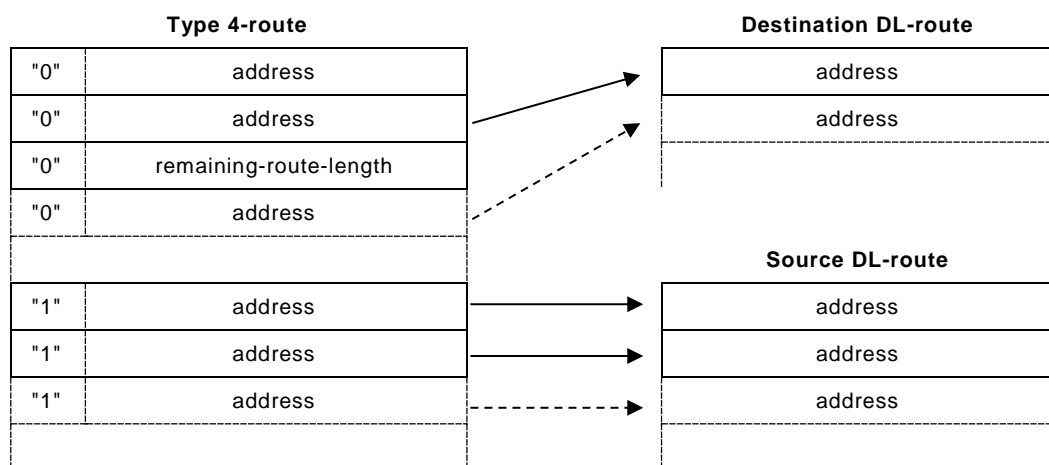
Type 4-route

| | |
|---|---|
| "0" | address |
| "0" | address |
| "0" | remaining-route-length |
| "0" | address |
| | |
| "1" | address |
| "1" | address |
| "1" | address |

Destination DL-route

| |
|---|
| address |
| address |

Source DL-route

| |
|---|
| address |
| address |
| address |